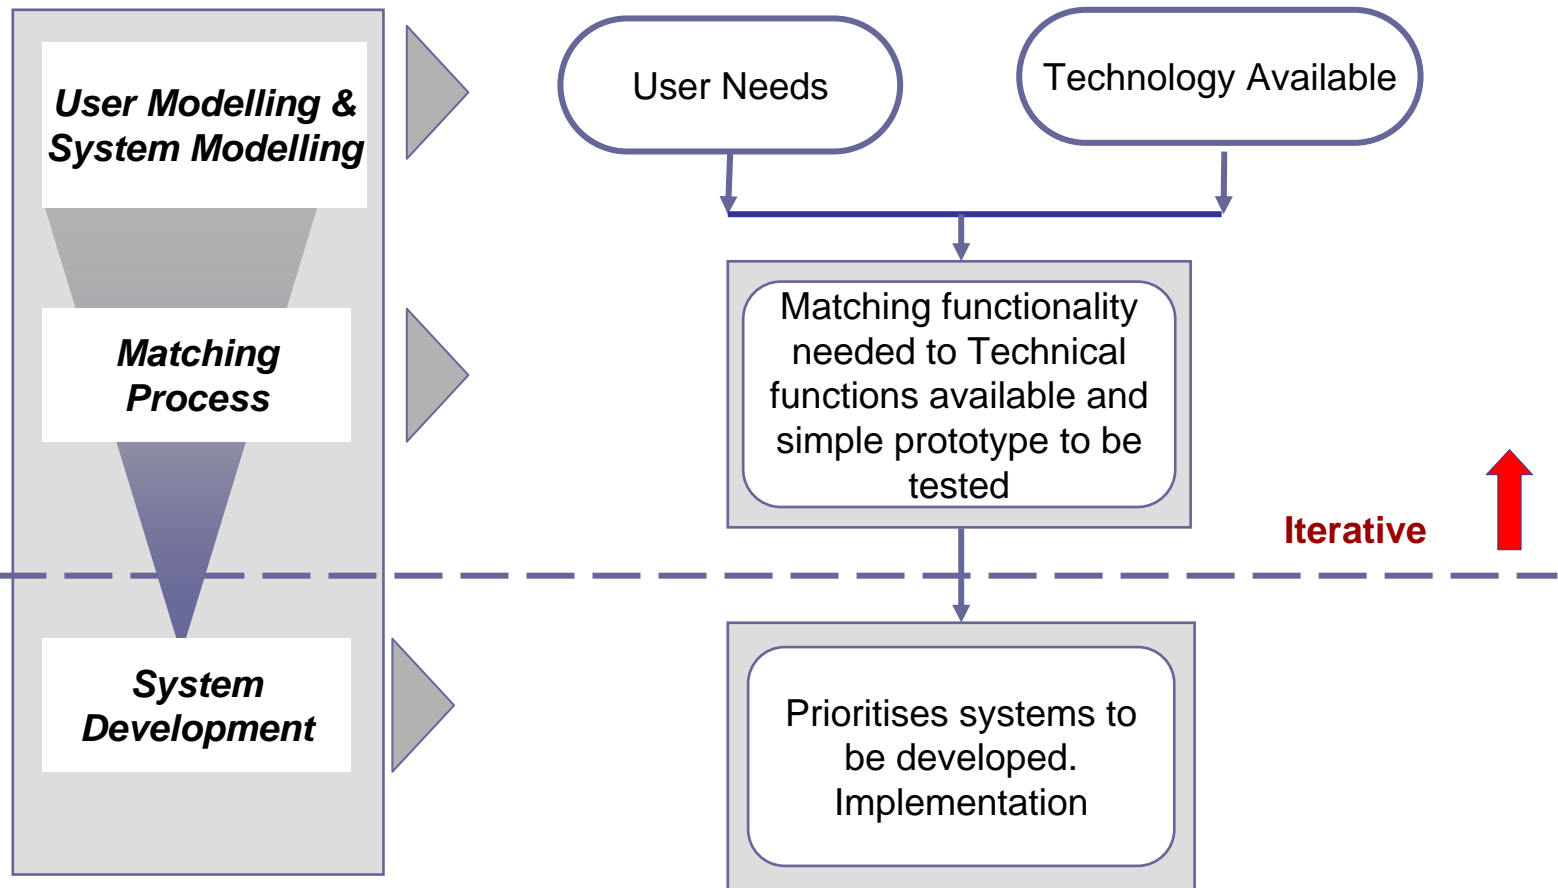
User Modelling & System Modelling

User Needs

Technology Available

Matching Process

Matching functionality needed to Technical functions available and simple prototype to be tested

Iterative

System Development

Prioritises systems to be developed. Implementation